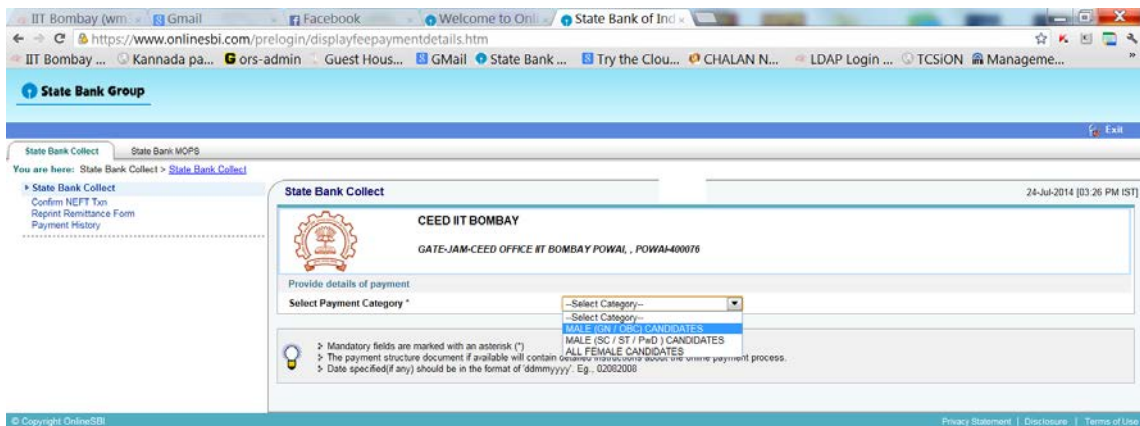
IIT Bombay (wm ×   Gmail   Facebook   Welcome to Onli ×   State Bank of Ind ×

https://www.onlinesbi.com/prelogin/displayfeepaymentdetails.htm

IIT Bombay ...   Kannada pa...   ors-admin   Guest Hous...   GMail   State Bank ...   Try the Clou...   CHALAN N...   LDAP Login ...   TCSiON   Manageme...

State Bank Group

Exit

State Bank Collect   State Bank MOPS

You are here: State Bank Collect > State Bank Collect

State Bank Collect
Confirm NEFT Txn
Reprint Remittance Form
Payment History

State Bank Collect

24-Jul-2014 [03:26 PM IST]

CEED IIT BOMBAY

GATE-JAM-CEED OFFICE IIT BOMBAY POWAI, , POWAI-400076

Provide details of payment

Select Payment Category *

--Select Category--
--Select Category--
MALE (GN / OBC) CANDIDATES
MALE (SC / ST / PwD ) CANDIDATES
ALL FEMALE CANDIDATES

Mandatory fields are marked with an asterisk (*)
The payment structure document if available will contain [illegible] the online payment process.
Date specified(if any) should be in the format of 'ddmmyyyy'. Eg., 02082008

© Copyright OnlineSBI

Privacy Statement | Disclosure | Terms of Use